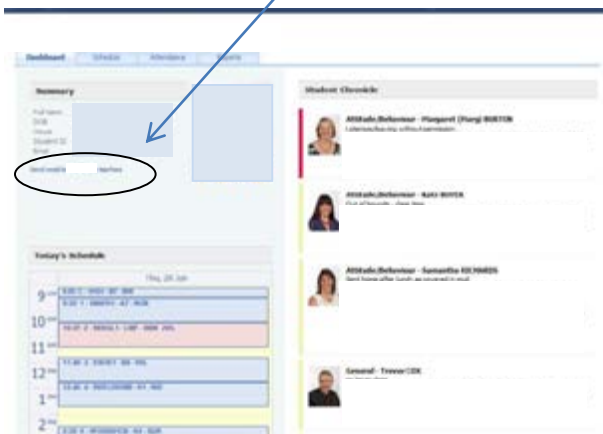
Dashboard Schedule Attendance Reports

Summary

Full Name
DOB
House
Student ID
Email

Unallocated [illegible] marks

Today's Schedule

Thu, 28 Jan

9 am
10 am
11 am
12 pm
1 pm
2 pm

Student Chronicle

Attitude/Behaviour - Margaret (Marg) BURTON

Attitude/Behaviour - Kate BOYER

Attitude/Behaviour - Samantha RICHARDS

General - Trevor COX